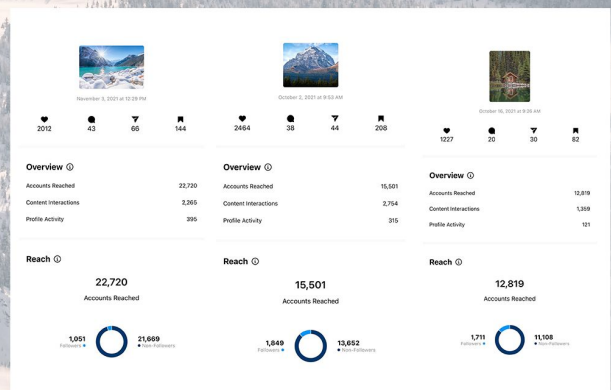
November 3, 2021 at 12:29 PM

2012 43 66 144

Overview

Accounts Reached 22,720

Content Interactions 2,265

Profile Activity 395

Reach

22,720

Accounts Reached

1,051 Followers

21,669 Non-Followers

October 2, 2021 at 9:53 AM

2464 38 44 208

Overview

Accounts Reached 15,501

Content Interactions 2,754

Profile Activity 315

Reach

15,501

Accounts Reached

1,849 Followers

13,652 Non-Followers

October 16, 2021 at 9:36 AM

1227 20 30 82

Overview

Accounts Reached 12,819

Content Interactions 1,359

Profile Activity 121

Reach

12,819

Accounts Reached

1,711 Followers

11,108 Non-Followers